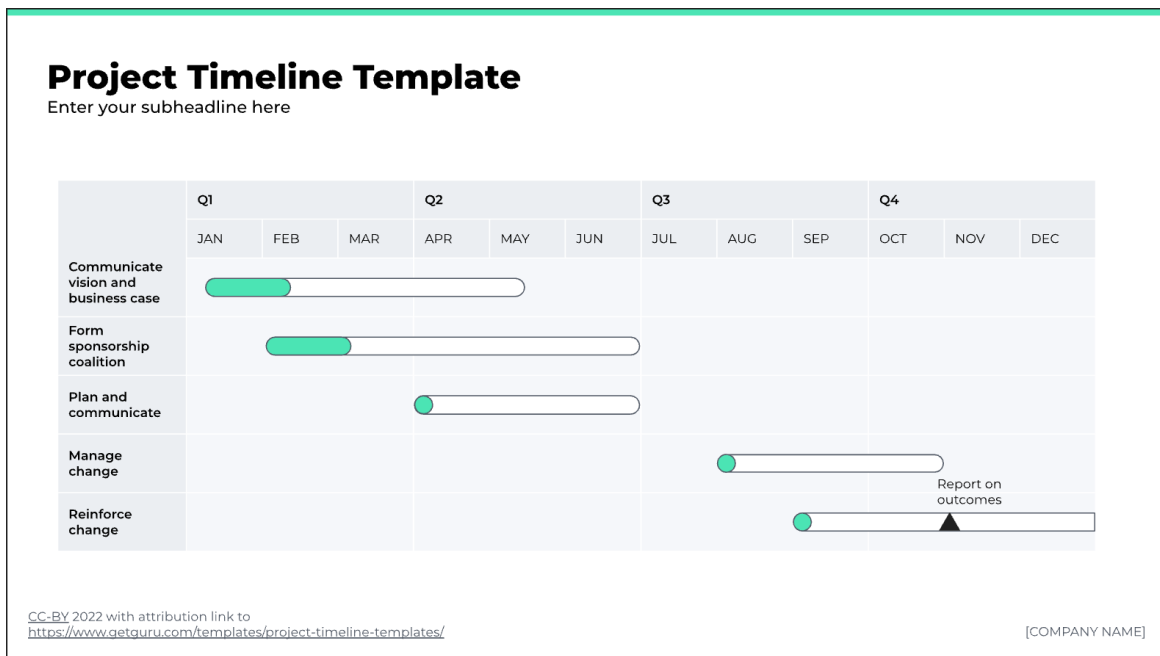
# Project Timeline Template

Enter your subheadline here

| | Q1 | | | Q2 | | | Q3 | | | Q4 | | |
|---|---|---|---|---|---|---|---|---|---|---|---|---|
| | JAN | FEB | MAR | APR | MAY | JUN | JUL | AUG | SEP | OCT | NOV | DEC |
| Communicate vision and business case | | | | | | | | | | | | |
| Form sponsorship coalition | | | | | | | | | | | | |
| Plan and communicate | | | | | | | | | | | | |
| Manage change | | | | | | | | | | | | |
| Reinforce change | | | | | | | | | | | Report on outcomes | |

CC-BY 2022 with attribution link to https://www.getguru.com/templates/project-timeline-templates/

[COMPANY NAME]